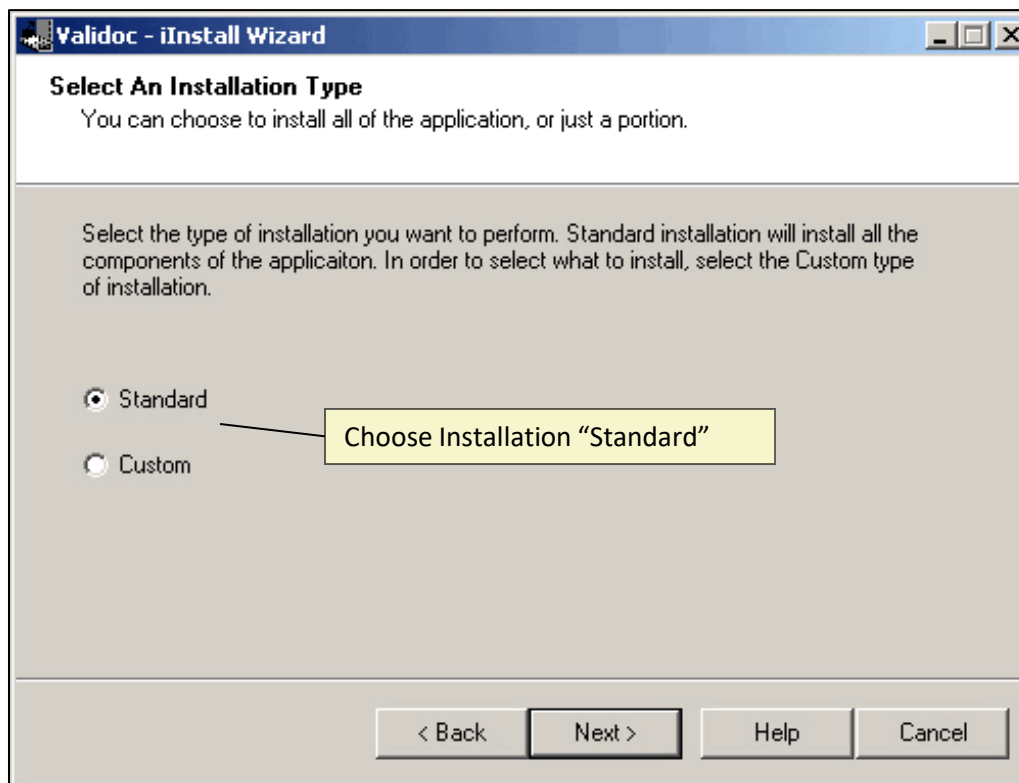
Validoc - iInstall Wizard

Select An Installation Type

You can choose to install all of the application, or just a portion.

Select the type of installation you want to perform. Standard installation will install all the components of the applicaiton. In order to select what to install, select the Custom type of installation.

Standard

Choose Installation "Standard"

Custom

< Back

Next >

Help

Cancel